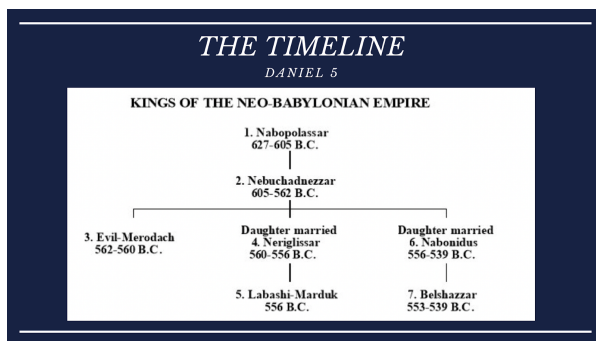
THE TIMELINE

DANIEL 5

KINGS OF THE NEO-BABYLONIAN EMPIRE

1. Nabopolassar
627-605 B.C.

2. Nebuchadnezzar
605-562 B.C.

3. Evil-Merodach
562-560 B.C.

Daughter married
4. Neriglissar
560-556 B.C.

5. Labashi-Marduk
556 B.C.

Daughter married
6. Nabonidus
556-539 B.C.

7. Belshazzar
553-539 B.C.